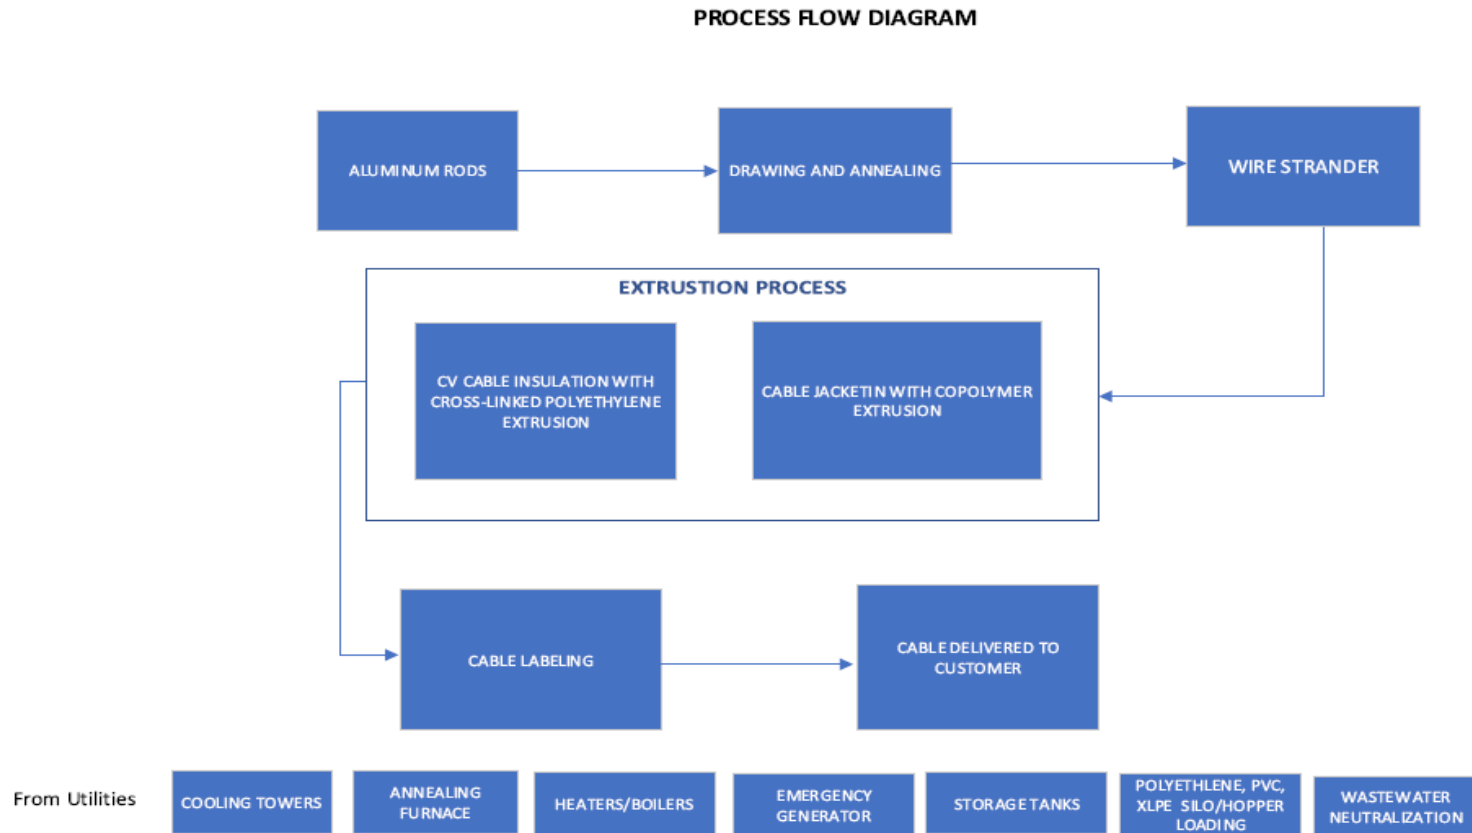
PROCESS FLOW DIAGRAM

ALUMINUM RODS

DRAWING AND ANNEALING

WIRE STRANDER

EXTRUSTION PROCESS

CV CABLE INSULATION WITH CROSS-LINKED POLYETHYLENE EXTRUSION

CABLE JACKETIN WITH COPOLYMER EXTRUSION

CABLE LABELING

CABLE DELIVERED TO CUSTOMER

From Utilities

COOLING TOWERS

ANNEALING FURNACE

HEATERS/BOILERS

EMERGENCY GENERATOR

STORAGE TANKS

POLYETHLENE, PVC, XLPE SILO/HOPPER LOADING

WASTEWATER NEUTRALIZATION